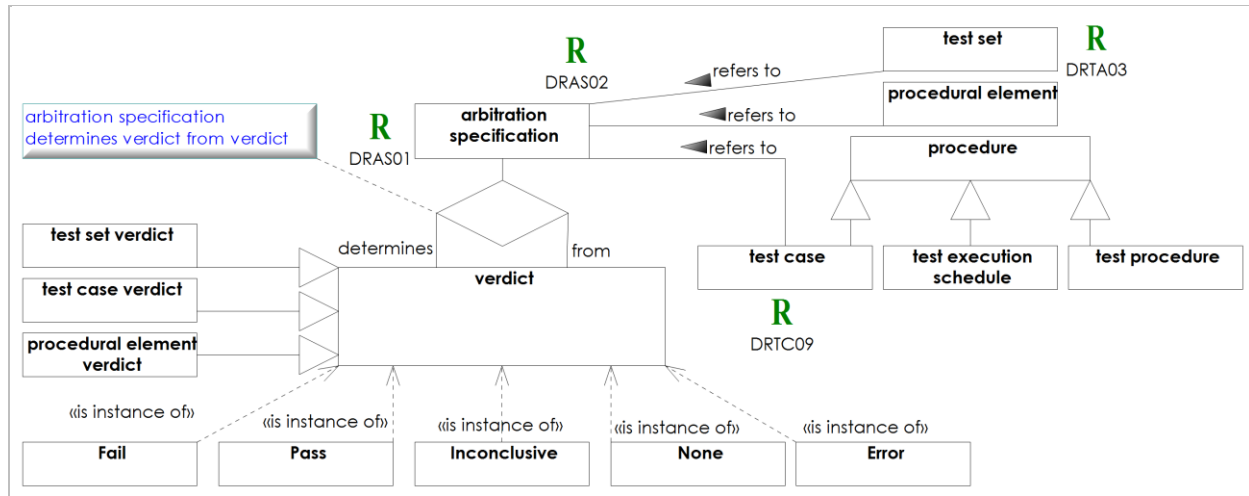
R
DRAS02

test set

R
DRTA03

refers to

refers to

procedural element

arbitration specification determines verdict from verdict

R
DRAS01

arbitration specification

refers to

procedure

test set verdict

determines

from

verdict

test case

test execution schedule

test procedure

test case verdict

procedural element verdict

R
DRTC09

«is instance of»

«is instance of»

«is instance of»

«is instance of»

«is instance of»

Fail

Pass

Inconclusive

None

Error